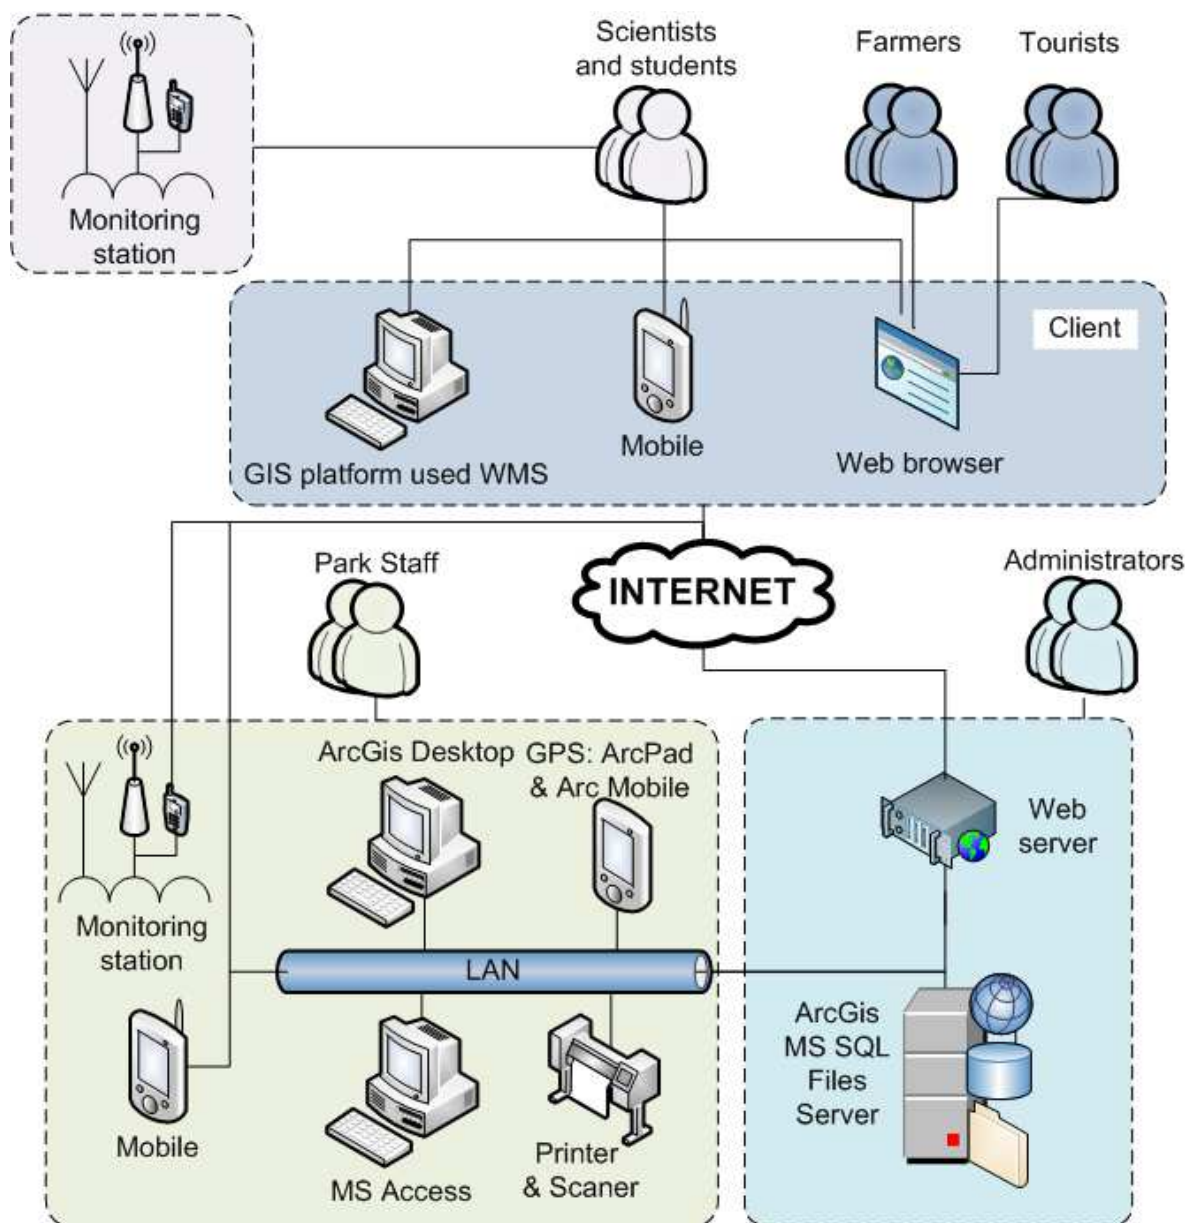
Monitoring station

Scientists and students

Farmers

Tourists

Client

GIS platform used WMS

Mobile

Web browser

Park Staff

INTERNET

Administrators

ArcGis Desktop

GPS: ArcPad & Arc Mobile

Monitoring station

Web server

LAN

ArcGis MS SQL Files Server

Mobile

MS Access

Printer & Scaner